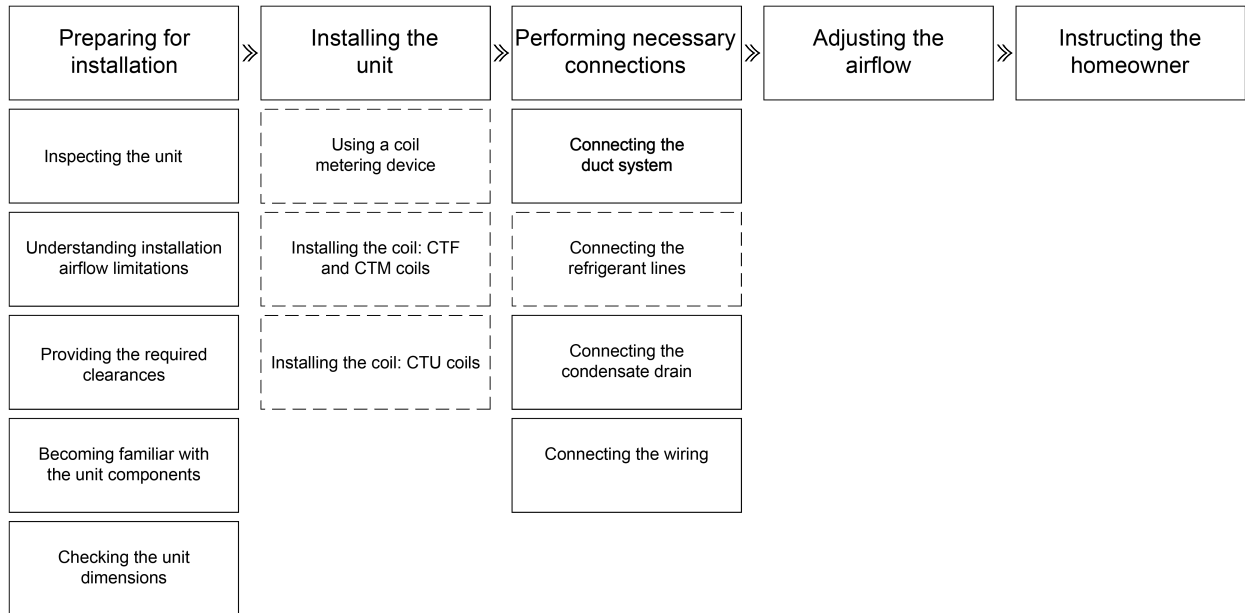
Preparing for installation

≫

Installing the unit

≫

Performing necessary connections

≫

Adjusting the airflow

≫

Instructing the homeowner

Inspecting the unit

Understanding installation airflow limitations

Providing the required clearances

Becoming familiar with the unit components

Checking the unit dimensions

Using a coil metering device

Installing the coil: CTF and CTM coils

Installing the coil: CTU coils

Connecting the duct system

Connecting the refrigerant lines

Connecting the condensate drain

Connecting the wiring